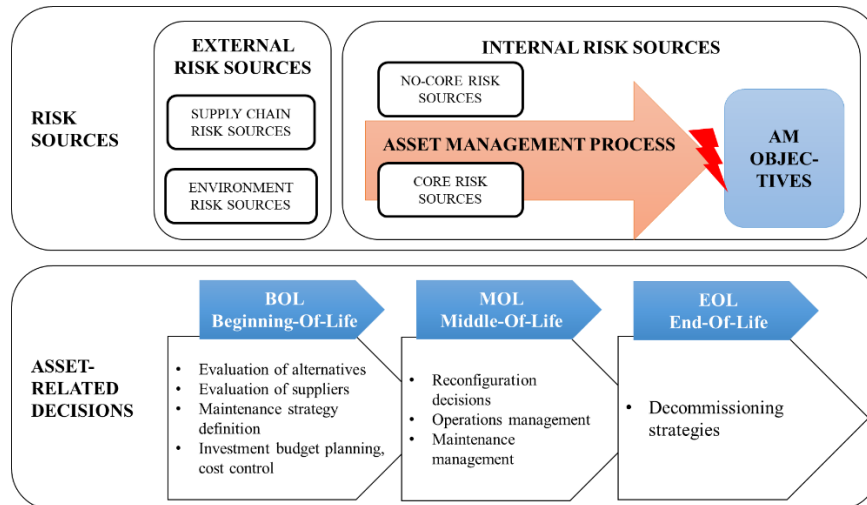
RISK SOURCES

EXTERNAL RISK SOURCES

SUPPLY CHAIN RISK SOURCES

ENVIRONMENT RISK SOURCES

INTERNAL RISK SOURCES

NO-CORE RISK SOURCES

ASSET MANAGEMENT PROCESS

CORE RISK SOURCES

AM OBJECTIVES

ASSET-RELATED DECISIONS

BOL
Beginning-Of-Life

• Evaluation of alternatives
• Evaluation of suppliers
• Maintenance strategy definition
• Investment budget planning, cost control

MOL
Middle-Of-Life

• Reconfiguration decisions
• Operations management
• Maintenance management

EOL
End-Of-Life

• Decommissioning strategies